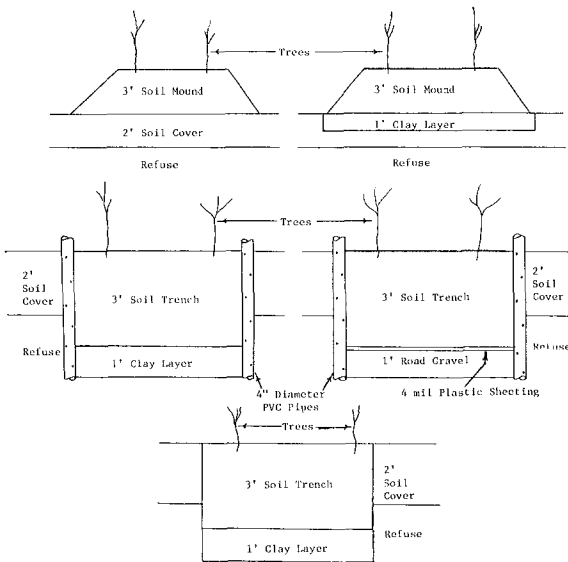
Trees

3' Soil Mound

2' Soil Cover

Refuse

3' Soil Mound

1' Clay Layer

Refuse

Trees

2' Soil Cover

3' Soil Trench

Refuse

1' Clay Layer

4" Diameter PVC Pipes

3' Soil Trench

2' Soil Cover

Refuse

1' Road Gravel

4 mil Plastic Sheeting

Trees

3' Soil Trench

2' Soil Cover

Refuse

1' Clay Layer